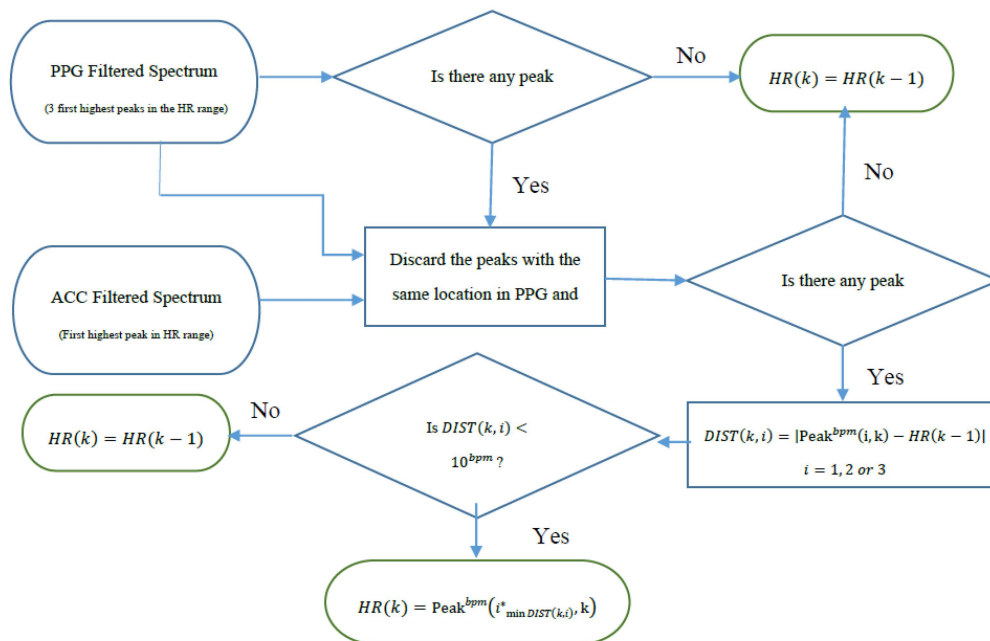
PPG Filtered Spectrum

(3 first highest peaks in the HR range)

Is there any peak

No

$HR(k) = HR(k-1)$

Yes

No

ACC Filtered Spectrum

(First highest peak in HR range)

Discard the peaks with the same location in PPG and

Is there any peak

Yes

No

$HR(k) = HR(k-1)$

Is $DIST(k,i) <$ $10^{bpm}$ ?

$DIST(k,i) = |\text{Peak}^{bpm}(\text{i},\text{k}) - HR(k-1)|$

$i = 1, 2$ $or$ $3$

Yes

$HR(k) = \text{Peak}^{bpm}(i^*_{\min DIST(k,i)}, \text{k})$